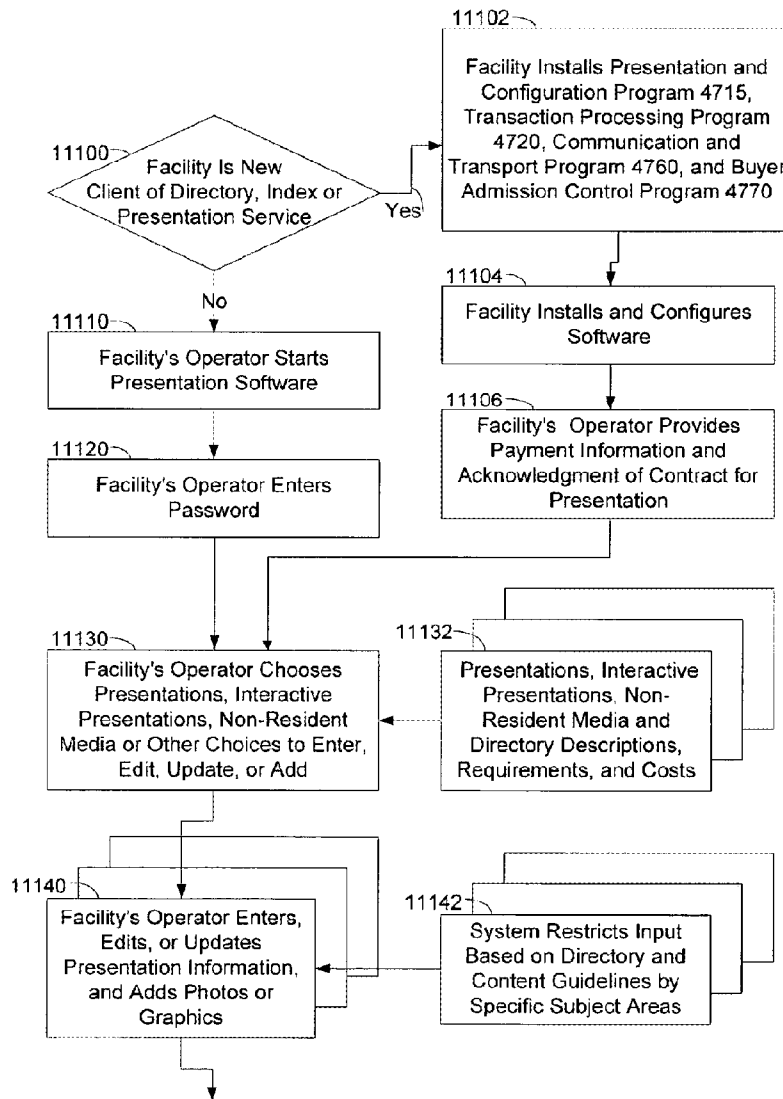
11100 Facility Is New Client of Directory, Index or Presentation Service

Yes

11102 Facility Installs Presentation and Configuration Program 4715, Transaction Processing Program 4720, Communication and Transport Program 4760, and Buyer Admission Control Program 4770

No

11104 Facility Installs and Configures Software

11110 Facility's Operator Starts Presentation Software

11106 Facility's Operator Provides Payment Information and Acknowledgment of Contract for Presentation

11120 Facility's Operator Enters Password

11130 Facility's Operator Chooses Presentations, Interactive Presentations, Non-Resident Media or Other Choices to Enter, Edit, Update, or Add

11132 Presentations, Interactive Presentations, Non-Resident Media and Directory Descriptions, Requirements, and Costs

11140 Facility's Operator Enters, Edits, or Updates Presentation Information, and Adds Photos or Graphics

11142 System Restricts Input Based on Directory and Content Guidelines by Specific Subject Areas